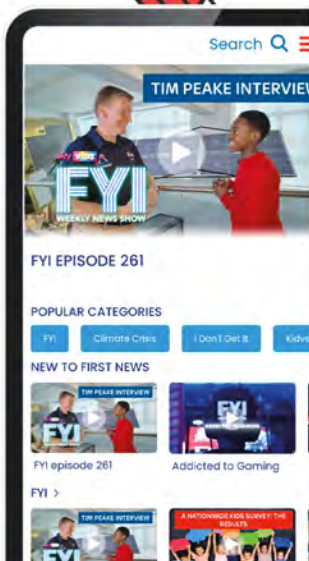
Search
TIM PEAKE INTERVIEW
Sky KIDS
FYI
WEEKLY NEWS SHOW
FYI EPISODE 261
POPULAR CATEGORIES
FYI
Climate Crisis
I Don't Get It
Kidv
NEW TO FIRST NEWS
TIM PEAKE INTERVIEW
FYI
FYI episode 261
FYI
Addicted to Gaming
FYI >
TIM PEAKE INTERVIEW
FYI
A NATIONWIDE KIDS SURVEY: THE RESULTS